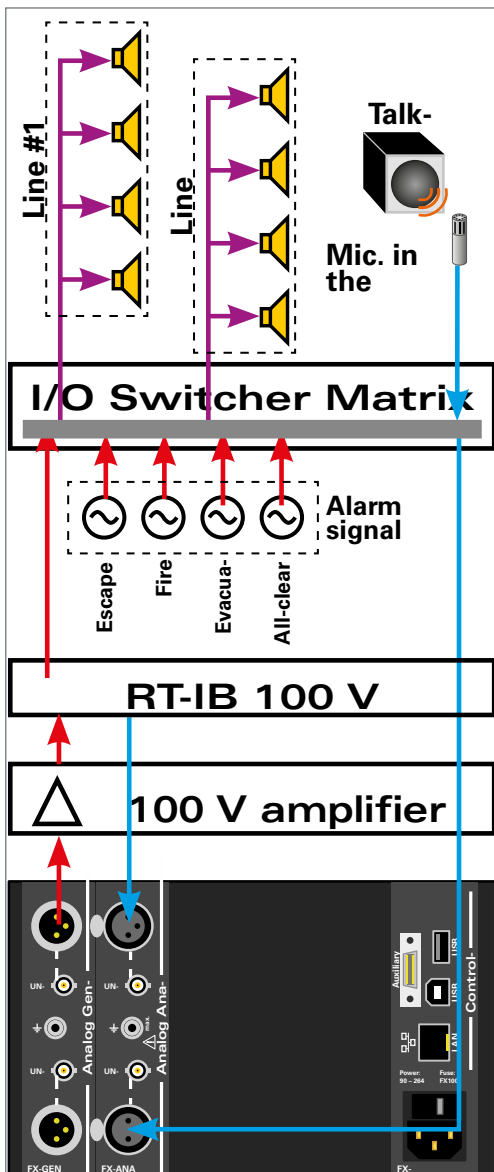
Line #1

Line

Talk-

Mic. in the

I/O Switcher Matrix

Alarm signal

Escape

Fire

Evacua-

All-clear

RT-IB 100 V

100 V amplifier

Analog Gen-

Analog Ana-

UN-

UN-

UN-

UN-

max

Auxiliary

USB

USB

LAN

Control-

Power: 90 – 264

Fuse: FX100

FX-GEN

FX-ANA

FX-